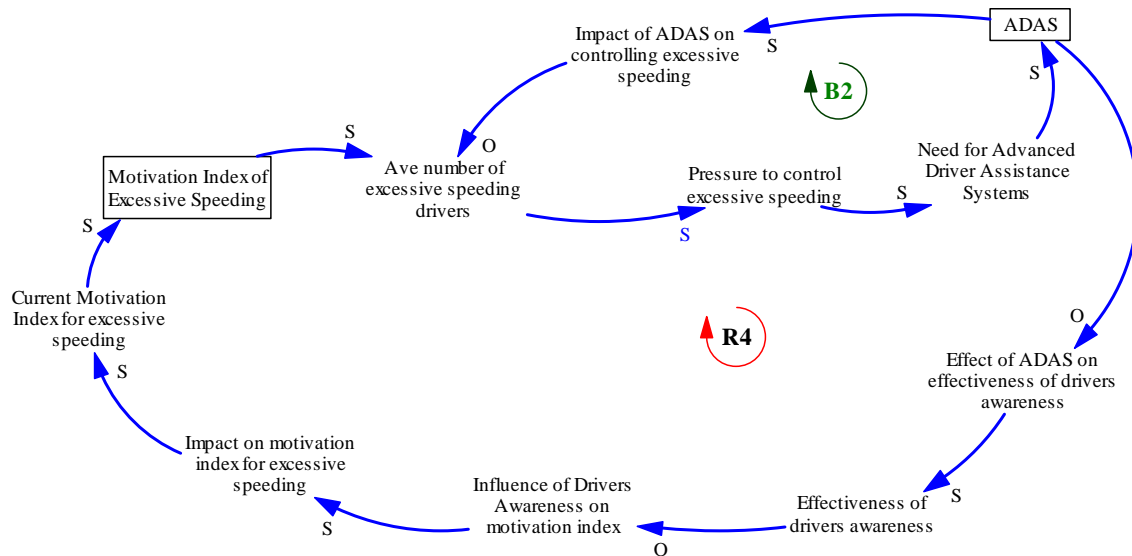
Impact of ADAS on controlling excessive speeding

ADAS

S

B2

S

O

S

Motivation Index of Excessive Speeding

Ave number of excessive speeding drivers

Pressure to control excessive speeding

S

Need for Advanced Driver Assistance Systems

S

S

Current Motivation Index for excessive speeding

R4

O

S

Effect of ADAS on effectiveness of drivers awareness

Impact on motivation index for excessive speeding

Influence of Drivers Awareness on motivation index

Effectiveness of drivers awareness

S

S

O